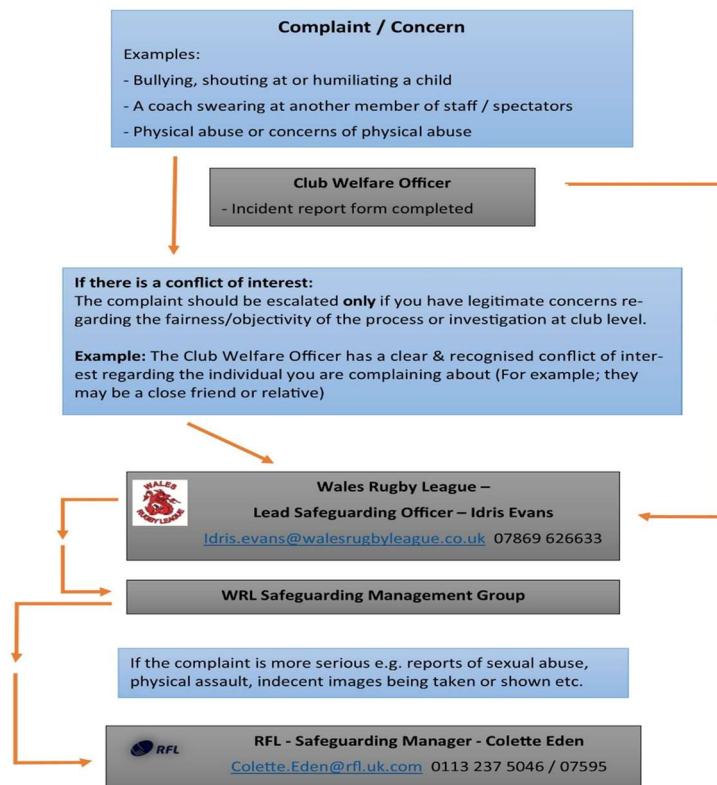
**Complaint / Concern**

Examples:

- Bullying, shouting at or humiliating a child
- A coach swearing at another member of staff / spectators
- Physical abuse or concerns of physical abuse

**Club Welfare Officer**

- Incident report form completed

**If there is a conflict of interest:**
The complaint should be escalated **only** if you have legitimate concerns regarding the fairness/objectivity of the process or investigation at club level.

**Example:** The Club Welfare Officer has a clear & recognised conflict of interest regarding the individual you are complaining about (For example; they may be a close friend or relative)

WALES RUGBY LEAGUE

**Wales Rugby League –**

**Lead Safeguarding Officer – Idris Evans**

Idris.evans@walesrugbyleague.co.uk 07869 626633

**WRL Safeguarding Management Group**

If the complaint is more serious e.g. reports of sexual abuse, physical assault, indecent images being taken or shown etc.

RFL

**RFL - Safeguarding Manager - Colette Eden**

Colette.Eden@rfl.uk.com 0113 237 5046 / 07595